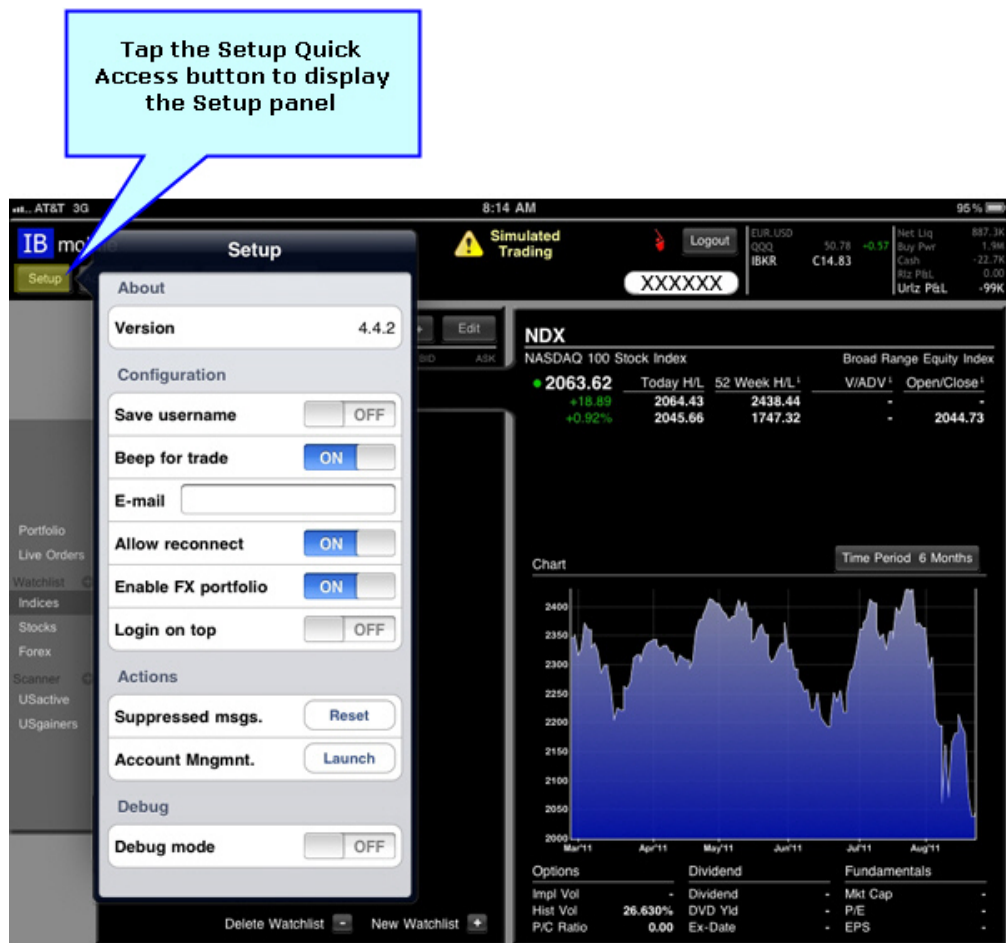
Tap the Setup Quick Access button to display the Setup panel

AT&T 3G
8:14 AM
95%

IB mo
Setup

Setup

About
Version 4.4.2

Configuration
Save username OFF
Beep for trade ON
E-mail
Allow reconnect ON
Enable FX portfolio ON
Login on top OFF

Actions
Suppressed msgs. Reset
Account Mngmnt. Launch

Debug
Debug mode OFF

Simulated Trading
Logout
XXXXXX

EUR.USD
QQQ 50.78 +0.57
IBKR C14.83

Net Liq 887.3K
Buy Pwr 1.9M
Cash -22.7K
Rlz P&L 0.00
Urlz P&L -99K

Edit
BID ASK

Portfolio
Live Orders
Watchlist
Indices
Stocks
Forex
Scanner
USactive
USgainers

NDX
NASDAQ 100 Stock Index
Broad Range Equity Index

| 2063.62 | Today H/L | 52 Week H/L | V/ADV | Open/Close |
|---|---|---|---|---|
| +18.89 | 2064.43 | 2438.44 | - | - |
| +0.92% | 2045.66 | 1747.32 | - | 2044.73 |

Chart
Time Period 6 Months

2400
2350
2300
2250
2200
2150
2100
2050
2000
Mar'11 Apr'11 May'11 Jun'11 Jul'11 Aug'11

Options
Impl Vol -
Hist Vol 26.630%
P/C Ratio 0.00

Dividend
Dividend -
DVD Yld -
Ex-Date -

Fundamentals
Mkt Cap -
P/E -
EPS -

Delete Watchlist
New Watchlist